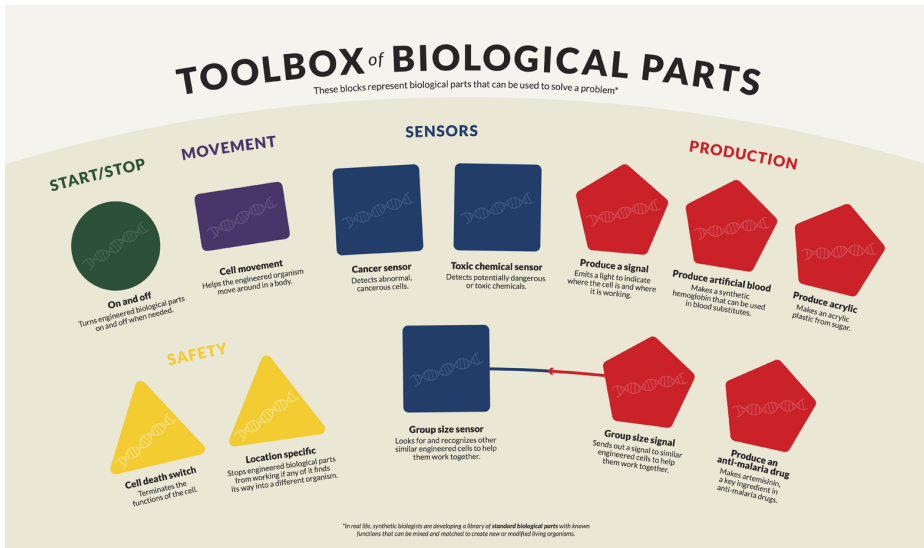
TOOLBOX of BIOLOGICAL PARTS
These blocks represent biological parts that can be used to solve a problem*

START/STOP

On and off
Turns engineered biological parts on and off when needed.

MOVEMENT

Cell movement
Helps the engineered organism move around in a body.

SENSORS

Cancer sensor
Detects abnormal, cancerous cells.

Toxic chemical sensor
Detects potentially dangerous or toxic chemicals.

PRODUCTION

Produce a signal
Emits a light to indicate where the cell is and where it is working.

Produce artificial blood
Makes a synthetic hemoglobin that can be used in blood substitutes.

Produce acrylic
Makes an acrylic plastic from sugar.

SAFETY

Cell death switch
Terminates the functions of the cell.

Location specific
Stops engineered biological parts from working if any of it finds its way into a different organism.

Group size sensor
Looks for and recognizes other similar engineered cells to help them work together.

Group size signal
Sends out a signal to similar engineered cells to help them work together.

Produce an anti-malaria drug
Makes artemisinin, a key ingredient in anti-malaria drugs.

*In real life, synthetic biologists are developing a library of standard biological parts with known functions that can be mixed and matched to create new or modified living organisms.